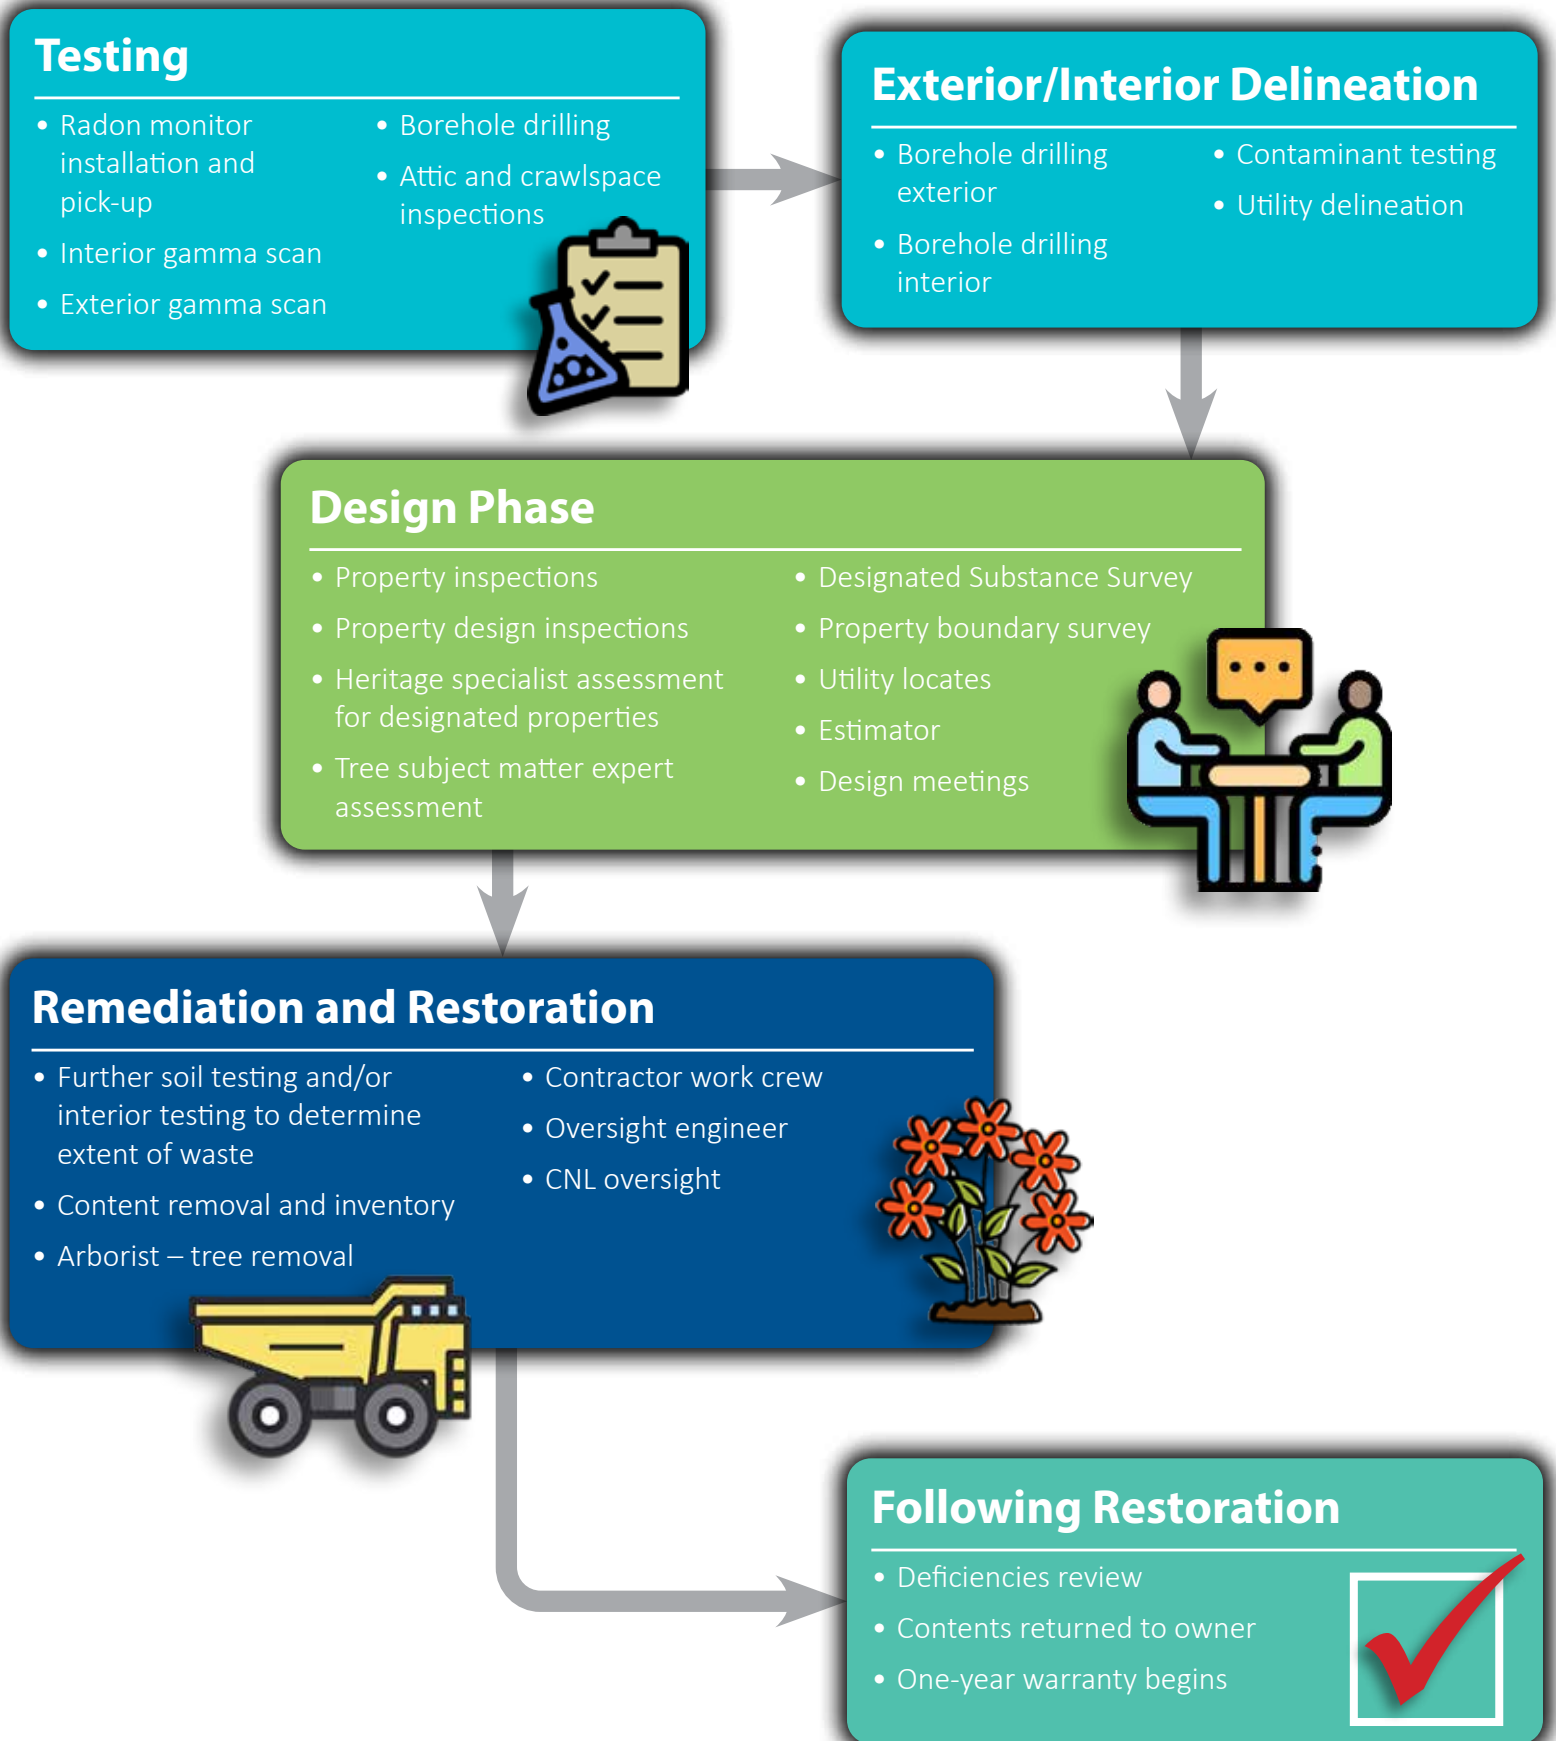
Testing

- Radon monitor installation and pick-up
- Interior gamma scan
- Exterior gamma scan

- Borehole drilling
- Attic and crawlspace inspections

Exterior/Interior Delineation

- Borehole drilling exterior
- Borehole drilling interior

- Contaminant testing
- Utility delineation

Design Phase

- Property inspections
- Property design inspections
- Heritage specialist assessment for designated properties
- Tree subject matter expert assessment

- Designated Substance Survey
- Property boundary survey
- Utility locates
- Estimator
- Design meetings

Remediation and Restoration

- Further soil testing and/or interior testing to determine extent of waste
- Content removal and inventory
- Arborist – tree removal

- Contractor work crew
- Oversight engineer
- CNL oversight

Following Restoration

- Deficiencies review
- Contents returned to owner
- One-year warranty begins